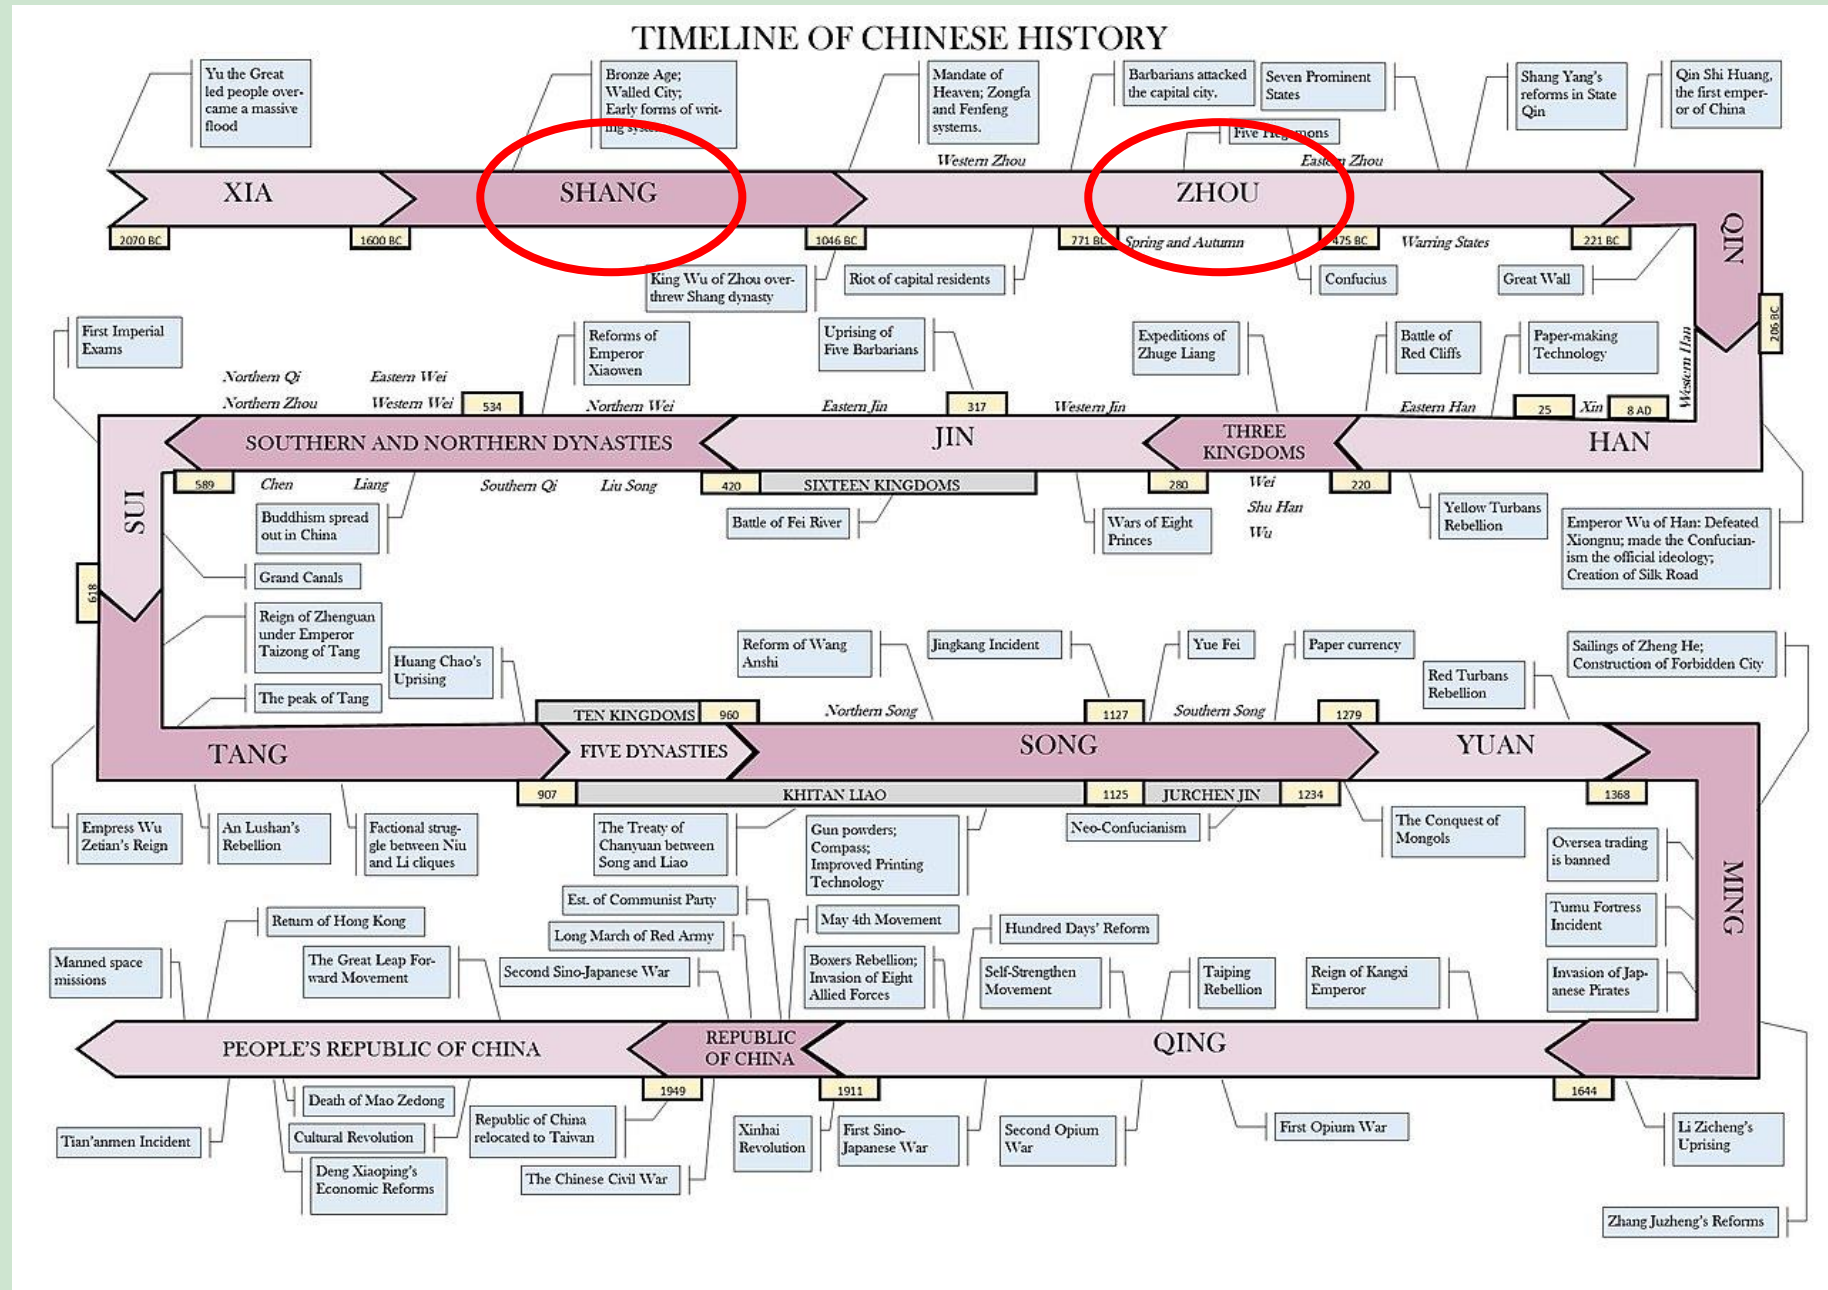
TIMELINE OF CHINESE HISTORY

Yu the Great led people overcame a massive flood

Bronze Age; Walled City; Early forms of writing sys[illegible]

Mandate of Heaven; Zongfa and Fenfeng systems.

Barbarians attacked the capital city.

Seven Prominent States

Shang Yang's reforms in State Qin

Qin Shi Huang, the first emperor of China

Five He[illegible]mons

Western Zhou

East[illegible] Zhou

XIA

SHANG

ZHOU

QIN

2070 BC

1600 BC

1046 BC

771 BC

Spring and Autumn

475 BC

Warring States

221 BC

King Wu of Zhou overthrew Shang dynasty

Riot of capital residents

Confucius

Great Wall

206 BC

First Imperial Exams

Reforms of Emperor Xiaowen

Uprising of Five Barbarians

Expeditions of Zhuge Liang

Battle of Red Cliffs

Paper-making Technology

Western Han

Northern Qi

Eastern Wei

Northern Zhou

Western Wei

534

Northern Wei

Eastern Jin

317

Western Jin

Eastern Han

25

Xin

8 AD

SOUTHERN AND NORTHERN DYNASTIES

JIN

THREE KINGDOMS

HAN

SUI

589

Chen

Liang

Southern Qi

Liu Song

420

SIXTEEN KINGDOMS

280

Wei

220

Shu Han

Wu

Buddhism spread out in China

Battle of Fei River

Wars of Eight Princes

Yellow Turbans Rebellion

Emperor Wu of Han: Defeated Xiongnu; made the Confucianism the official ideology; Creation of Silk Road

Grand Canals

618

Reign of Zhenguan under Emperor Taizong of Tang

Huang Chao's Uprising

Reform of Wang Anshi

Jingkang Incident

Yue Fei

Paper currency

Sailings of Zheng He; Construction of Forbidden City

Red Turbans Rebellion

The peak of Tang

TEN KINGDOMS

960

Northern Song

1127

Southern Song

1279

TANG

FIVE DYNASTIES

SONG

YUAN

907

KHITAN LIAO

1125

JURCHEN JIN

1234

1368

Empress Wu Zetian's Reign

An Lushan's Rebellion

Factional struggle between Niu and Li cliques

The Treaty of Chanyuan between Song and Liao

Gun powders; Compass; Improved Printing Technology

Neo-Confucianism

The Conquest of Mongols

Oversea trading is banned

MING

Est. of Communist Party

Return of Hong Kong

Long March of Red Army

May 4th Movement

Hundred Days' Reform

Tumu Fortress Incident

Manned space missions

The Great Leap Forward Movement

Second Sino-Japanese War

Boxers Rebellion; Invasion of Eight Allied Forces

Self-Strengthen Movement

Taiping Rebellion

Reign of Kangxi Emperor

Invasion of Japanese Pirates

PEOPLE'S REPUBLIC OF CHINA

REPUBLIC OF CHINA

QING

1949

1911

1644

Death of Mao Zedong

Tian'anmen Incident

Cultural Revolution

Republic of China relocated to Taiwan

Xinhai Revolution

First Sino-Japanese War

Second Opium War

First Opium War

Li Zicheng's Uprising

Deng Xiaoping's Economic Reforms

The Chinese Civil War

Zhang Juzheng's Reforms